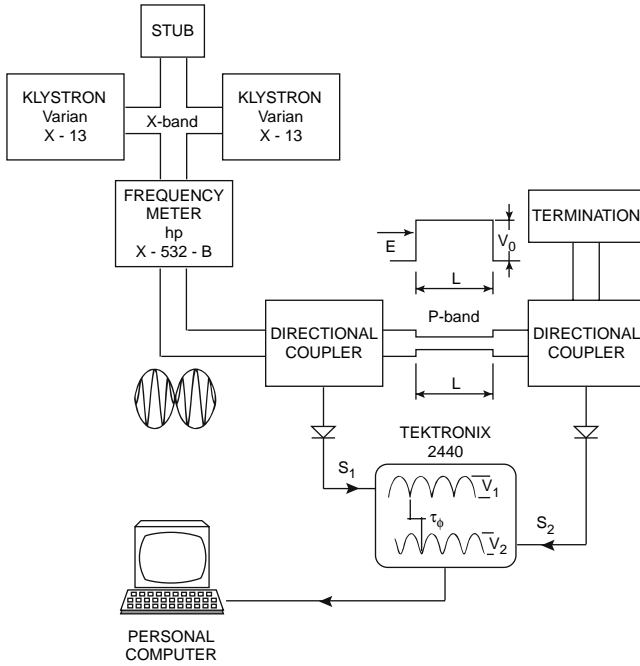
STUB

KLYSTRON
Varian
X - 13

X-band

KLYSTRON
Varian
X - 13

FREQUENCY
METER
hp
X - 532 - B

E

$V_0$

L

TERMINATION

P-band

DIRECTIONAL
COUPLER

DIRECTIONAL
COUPLER

L

TEKTRONIX
2440

$S_1$

$V_1$

$\tau_\phi$

$V_2$

$S_2$

PERSONAL
COMPUTER